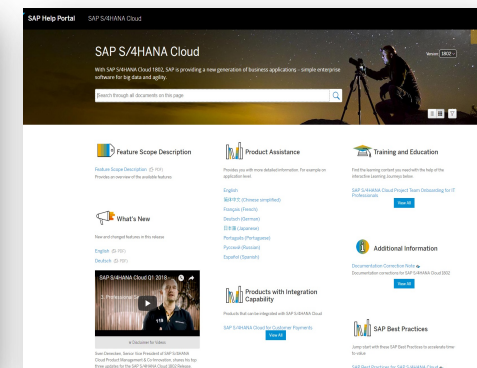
SAP Help Portal SAP S/4HANA Cloud

SAP S/4HANA Cloud

Version 1802

With SAP S/4HANA Cloud 1802, SAP is providing a new generation of business applications - simple enterprise software for big data and agility.

Search through all documents on this page

Feature Scope Description

Feature Scope Description (PDF)
Provides an overview of the available features.

What's New

New and changed features in this release:

English (PDF)
Deutsch (PDF)

SAP S/4HANA Cloud Q1 2018 ...

in Discussion for Videos

Sven Denecken, Senior Vice President of SAP S/4HANA Cloud Product Management & Co-innovation, shares his top three updates for the SAP S/4HANA Cloud 1802 Release.

Product Assistance

Provides you with more detailed information, for example on application level.

English
简体中文 (Chinese simplified)
Français (French)
Deutsch (German)
日本語 (Japanese)
Português (Portuguese)
Русский (Russian)
Español (Spanish)

Products with Integration Capability

Products that can be integrated with SAP S/4HANA Cloud

SAP S/4HANA Cloud for Customer Payments

View All

Training and Education

Find the learning content you need with the help of the interactive Learning Journeys below.

SAP S/4HANA Cloud Project Team Onboarding for IT Professionals

View All

Additional Information

Documentation Correction Note
Documentation corrections for SAP S/4HANA Cloud 1802

View All

SAP Best Practices

Jump-start with these SAP Best Practices to accelerate time-to-value.

SAP Best Practices for SAP S/4HANA Cloud